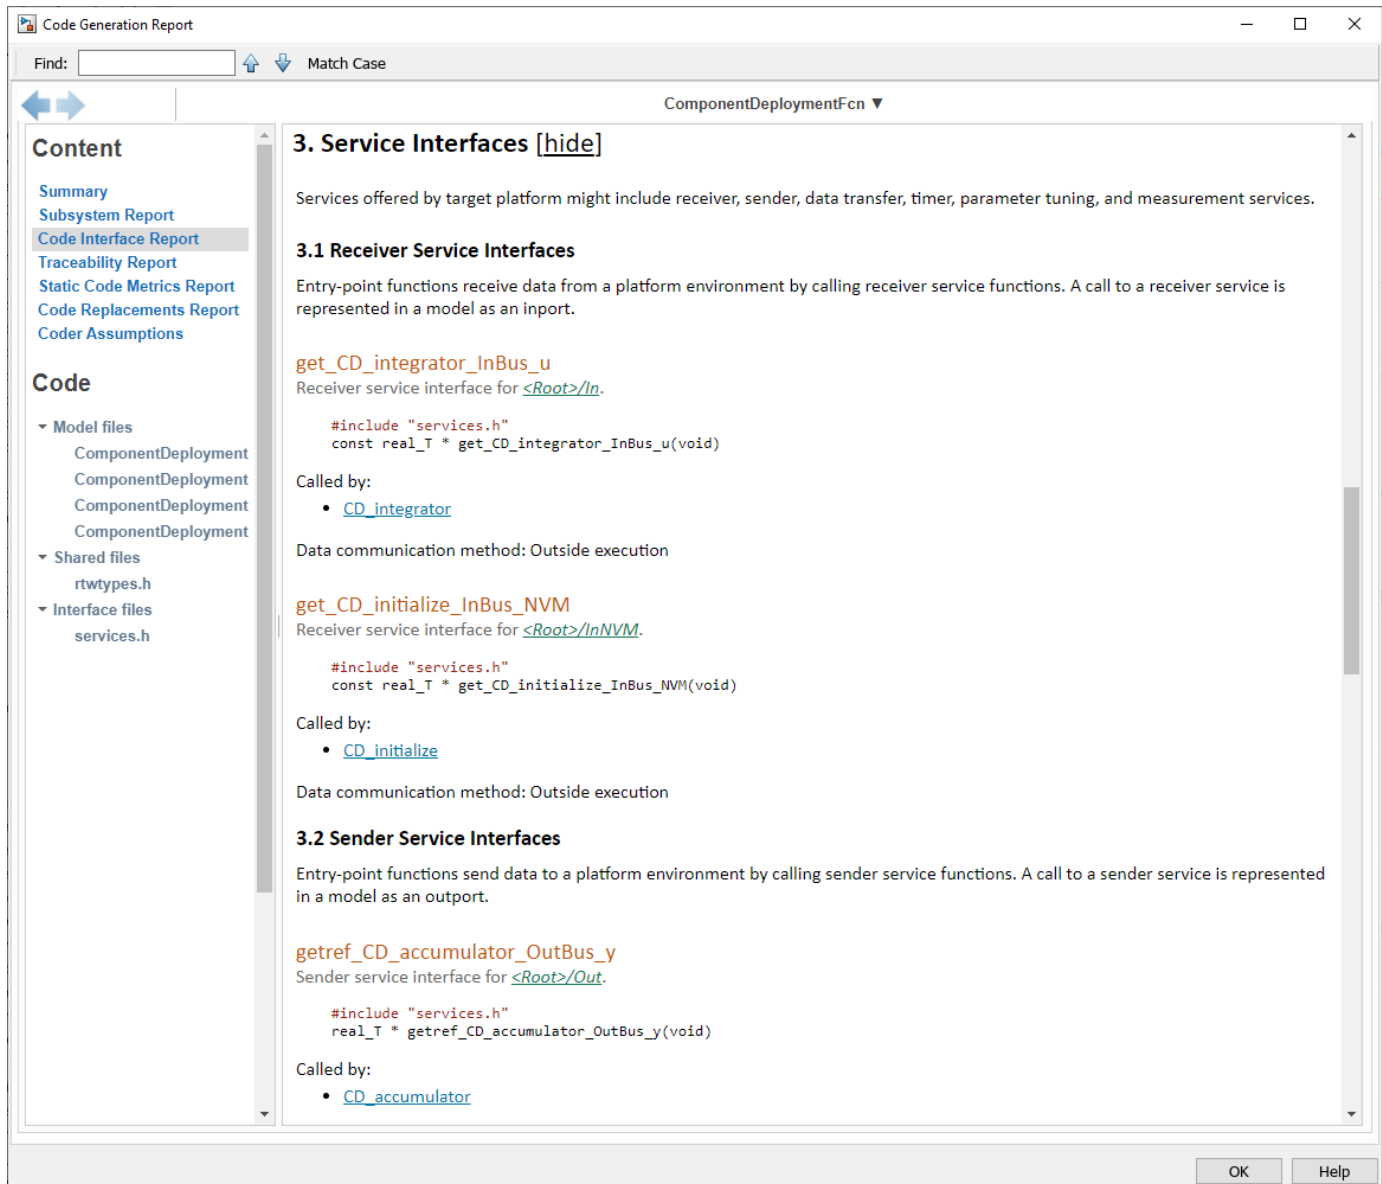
Code Generation Report

Find: Match Case

ComponentDeploymentFcn ▼

Content

Summary
Subsystem Report
Code Interface Report
Traceability Report
Static Code Metrics Report
Code Replacements Report
Coder Assumptions

Code

Model files
ComponentDeployment
ComponentDeployment
ComponentDeployment
ComponentDeployment
Shared files
rtwtypes.h
Interface files
services.h

3. Service Interfaces [hide]

Services offered by target platform might include receiver, sender, data transfer, timer, parameter tuning, and measurement services.

3.1 Receiver Service Interfaces

Entry-point functions receive data from a platform environment by calling receiver service functions. A call to a receiver service is represented in a model as an inport.

get_CD_integrator_InBus_u
Receiver service interface for <Root>/In.

#include "services.h"
const real_T * get_CD_integrator_InBus_u(void)

Called by:
• CD_integrator

Data communication method: Outside execution

get_CD_initialize_InBus_NVM
Receiver service interface for <Root>/InNVM.

#include "services.h"
const real_T * get_CD_initialize_InBus_NVM(void)

Called by:
• CD_initialize

Data communication method: Outside execution

3.2 Sender Service Interfaces

Entry-point functions send data to a platform environment by calling sender service functions. A call to a sender service is represented in a model as an outport.

getref_CD_accumulator_OutBus_y
Sender service interface for <Root>/Out.

#include "services.h"
real_T * getref_CD_accumulator_OutBus_y(void)

Called by:
• CD_accumulator

OK Help